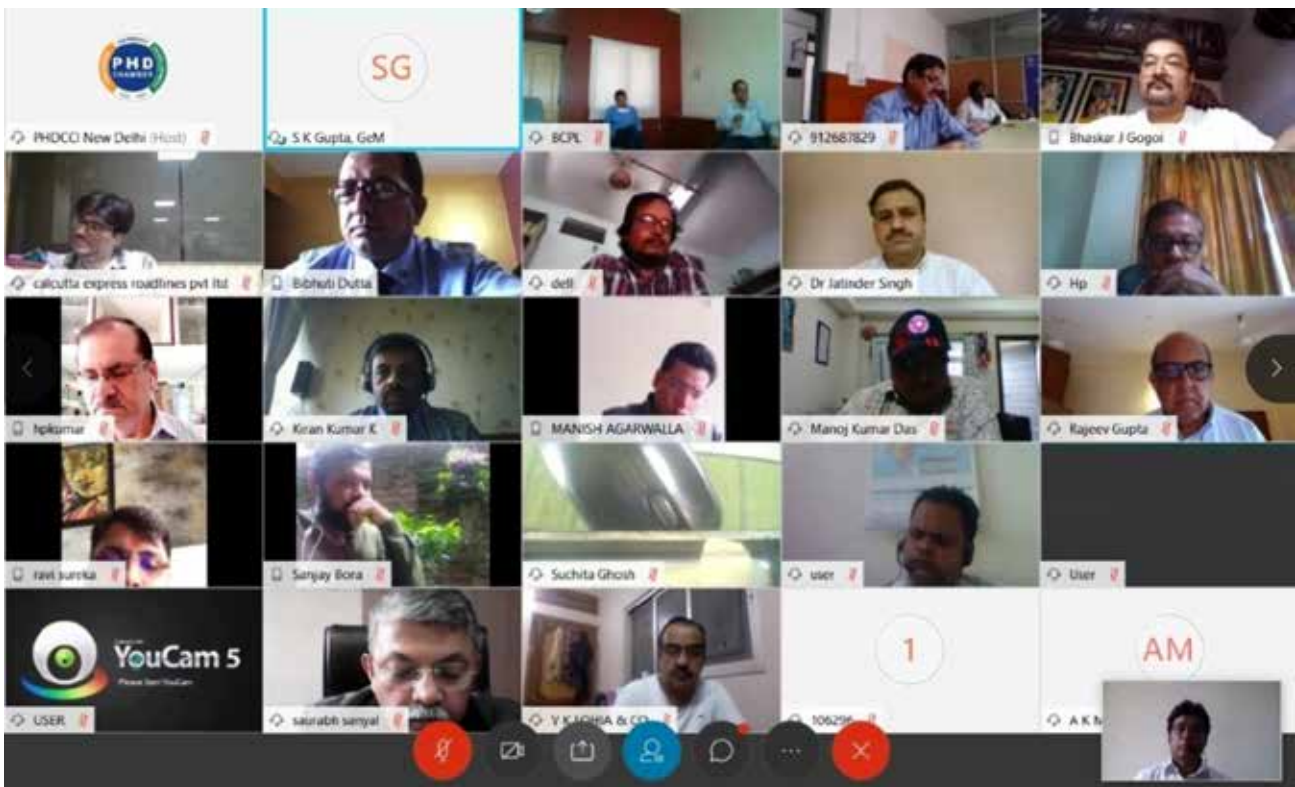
PHD CHAMBER

PHDCCI New Delhi (Host)

SG

S K Gupta, GeM

BCPL

912687829

Bhaskar J Gogoi

calcutta express roadlines pvt ltd

Bibhuti Dutta

dell

Dr Jatinder Singh

Hp

hpkumar

Kiran Kumar K

MANISH AGARWALLA

Manoj Kumar Das

Rajeev Gupta

ravi sureka

Sanjay Bora

Suchita Ghosh

user

User

YouCam 5

Please Start YouCam

USER

saurabh sanyal

V K LOHIA & CO

1

106296

AM

A K M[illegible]